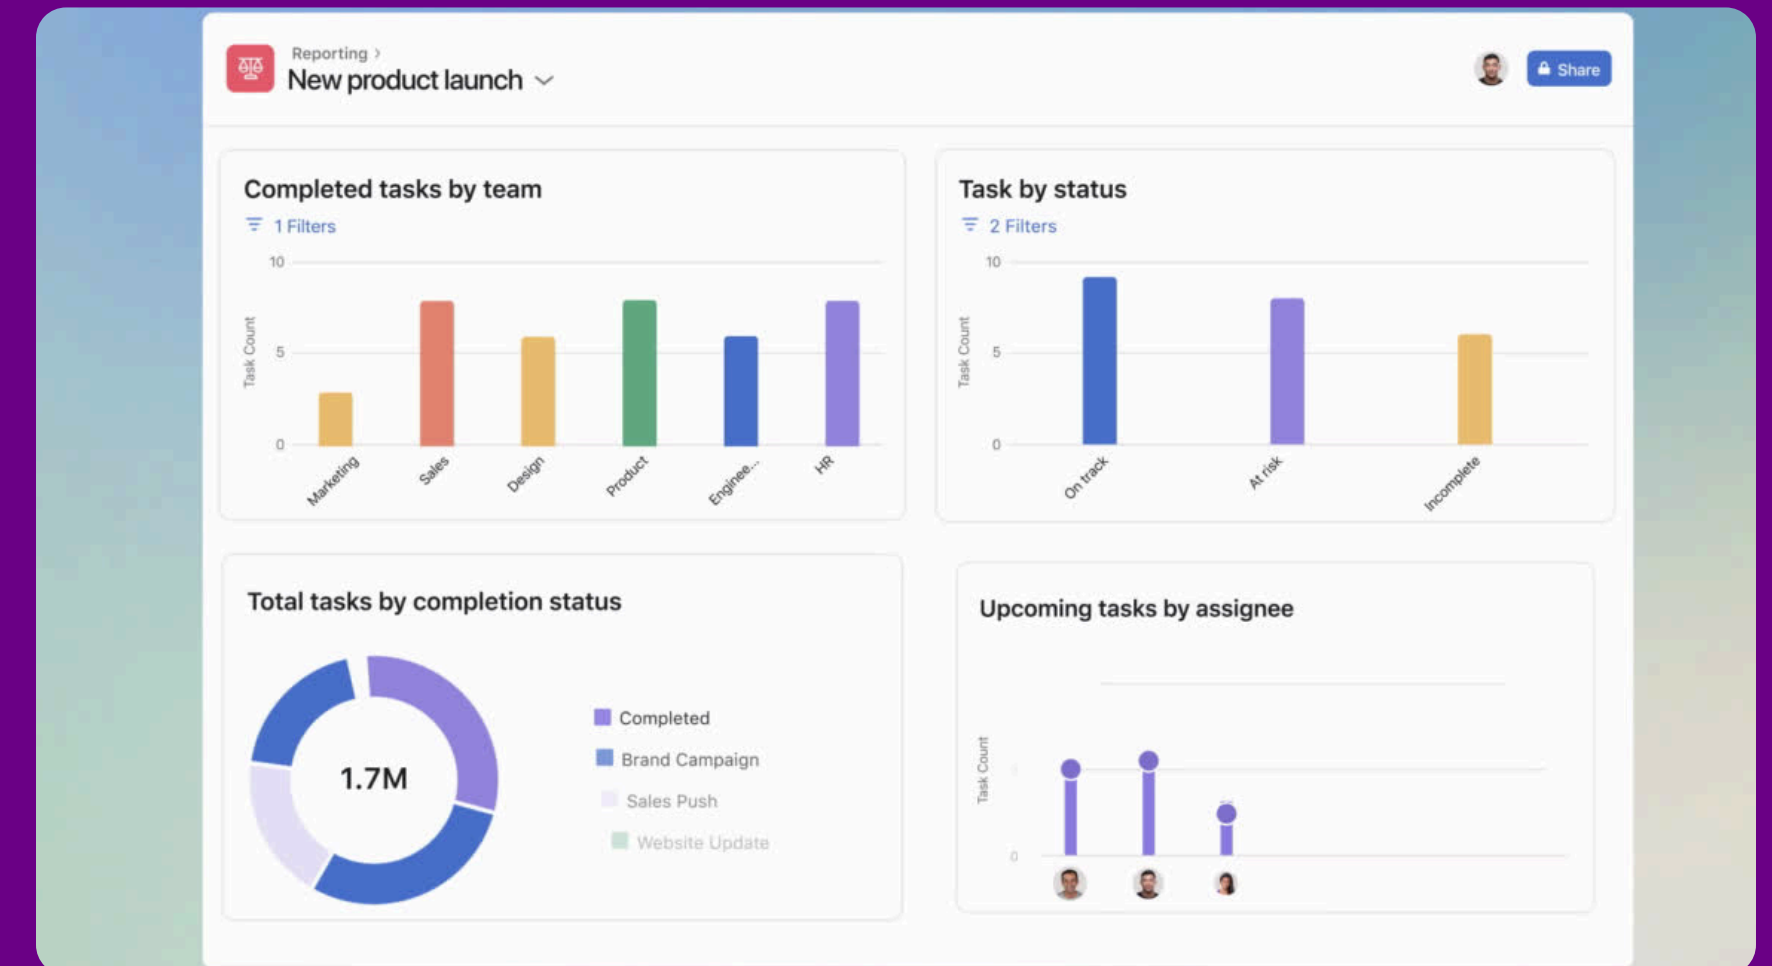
Reporting ›
New product launch

Share

Completed tasks by team
1 Filters
10
5
0
Task Count
Marketing
Sales
Design
Product
Enginee...
HR

Task by status
2 Filters
10
5
0
Task Count
On track
At risk
Incomplete

Total tasks by completion status
1.7M
Completed
Brand Campaign
Sales Push
Website Update

Upcoming tasks by assignee
Task Count
0